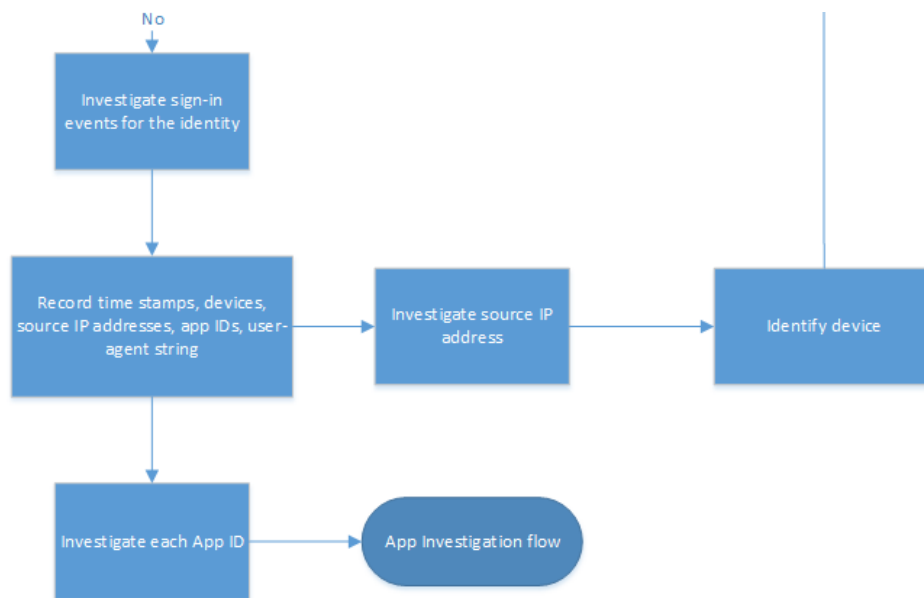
No

Investigate sign-in events for the identity

Record time stamps, devices, source IP addresses, app IDs, user-agent string

Investigate source IP address

Identify device

Investigate each App ID

App Investigation flow